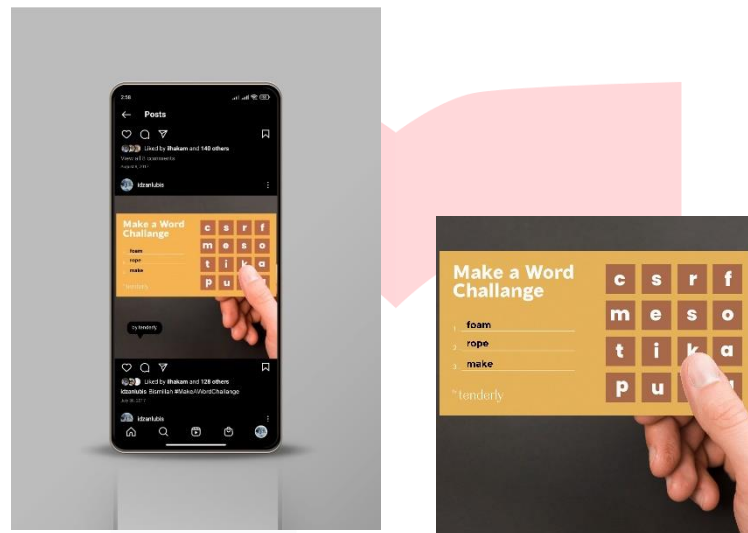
2:58

Posts

Liked by ilhakam and 140 others

View all 0 comments

August 6, 2017

idzanlubis

Make a Word Challange

foam

rope

make

tenderly

c s r f
m e s o
t i k a
p u

by tenderly

Liked by ilhakam and 128 others

idzanlubis Bismillah #MakeAWordChallange

July 30, 2017

idzanlubis

Make a Word Challange

1. foam
2. rope
3. make

tenderly

| c | s | r | f |
|---|---|---|---|
| m | e | s | o |
| t | i | k | a |
| p | u | | |